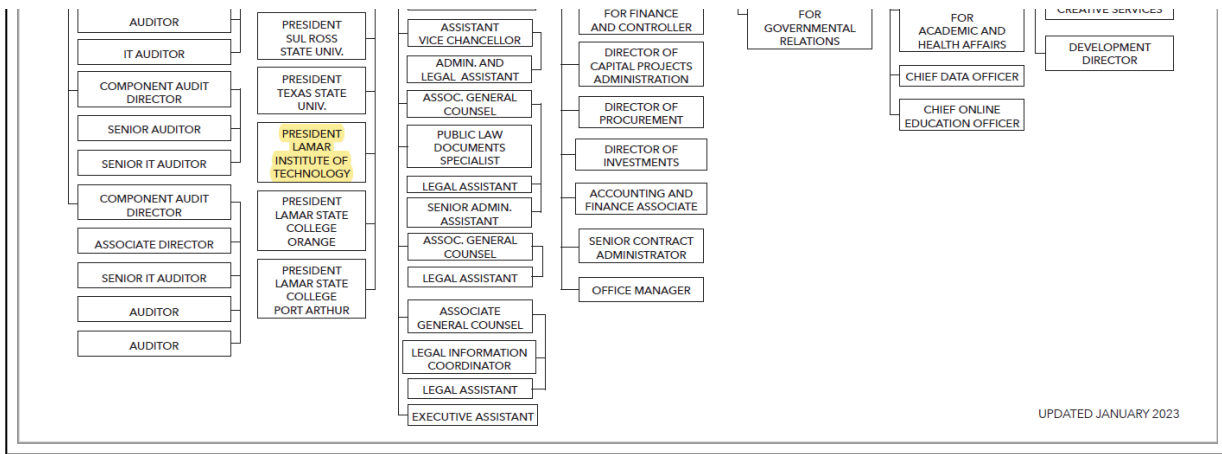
AUDITOR

IT AUDITOR

COMPONENT AUDIT DIRECTOR

SENIOR AUDITOR

SENIOR IT AUDITOR

COMPONENT AUDIT DIRECTOR

ASSOCIATE DIRECTOR

SENIOR IT AUDITOR

AUDITOR

AUDITOR

PRESIDENT SUL ROSS STATE UNIV.

PRESIDENT TEXAS STATE UNIV.

PRESIDENT LAMAR INSTITUTE OF TECHNOLOGY

PRESIDENT LAMAR STATE COLLEGE ORANGE

PRESIDENT LAMAR STATE COLLEGE PORT ARTHUR

ASSISTANT VICE CHANCELLOR

ADMIN. AND LEGAL ASSISTANT

ASSOC. GENERAL COUNSEL

PUBLIC LAW DOCUMENTS SPECIALIST

LEGAL ASSISTANT

SENIOR ADMIN. ASSISTANT

ASSOC. GENERAL COUNSEL

LEGAL ASSISTANT

ASSOCIATE GENERAL COUNSEL

LEGAL INFORMATION COORDINATOR

LEGAL ASSISTANT

EXECUTIVE ASSISTANT

FOR FINANCE AND CONTROLLER

DIRECTOR OF CAPITAL PROJECTS ADMINISTRATION

DIRECTOR OF PROCUREMENT

DIRECTOR OF INVESTMENTS

ACCOUNTING AND FINANCE ASSOCIATE

SENIOR CONTRACT ADMINISTRATOR

OFFICE MANAGER

FOR GOVERNMENTAL RELATIONS

FOR ACADEMIC AND HEALTH AFFAIRS

CHIEF DATA OFFICER

CHIEF ONLINE EDUCATION OFFICER

CREATIVE SERVICES

DEVELOPMENT DIRECTOR

UPDATED JANUARY 2023